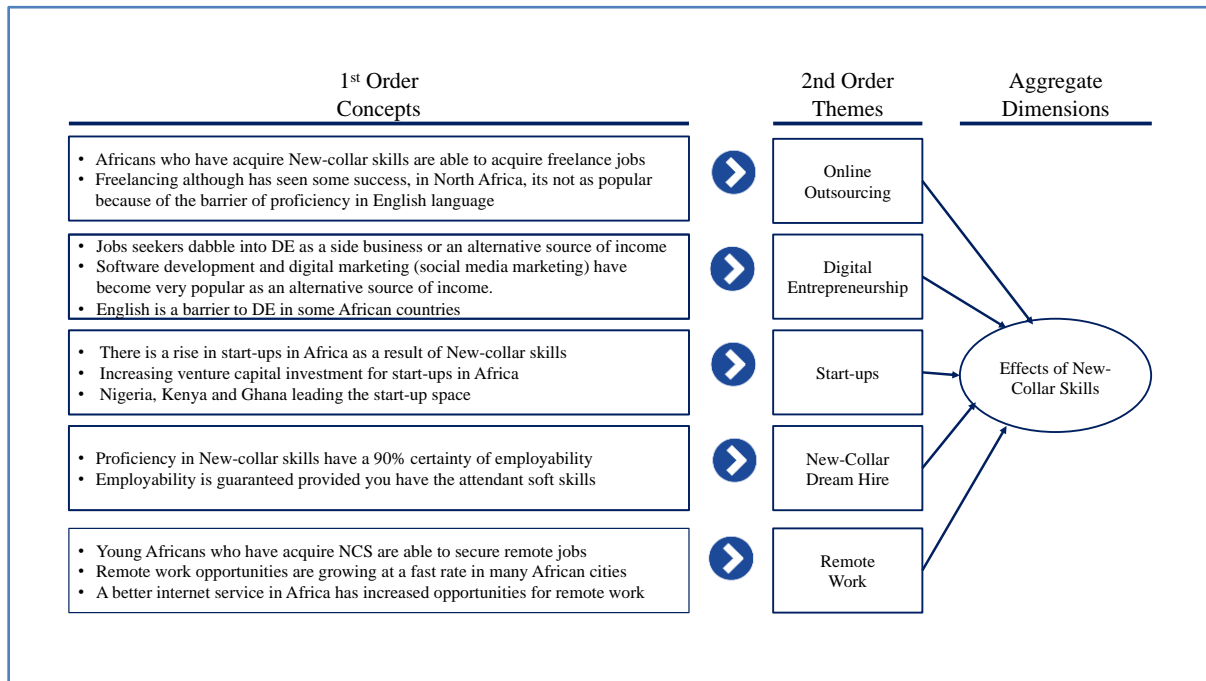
1st Order Concepts

2nd Order Themes

Aggregate Dimensions

• Africans who have acquire New-collar skills are able to acquire freelance jobs
• Freelancing although has seen some success, in North Africa, its not as popular because of the barrier of proficiency in English language

Online Outsourcing

• Jobs seekers dabble into DE as a side business or an alternative source of income
• Software development and digital marketing (social media marketing) have become very popular as an alternative source of income.
• English is a barrier to DE in some African countries

Digital Entrepreneurship

• There is a rise in start-ups in Africa as a result of New-collar skills
• Increasing venture capital investment for start-ups in Africa
• Nigeria, Kenya and Ghana leading the start-up space

Start-ups

• Proficiency in New-collar skills have a 90% certainty of employability
• Employability is guaranteed provided you have the attendant soft skills

New-Collar Dream Hire

• Young Africans who have acquire NCS are able to secure remote jobs
• Remote work opportunities are growing at a fast rate in many African cities
• A better internet service in Africa has increased opportunities for remote work

Remote Work

Effects of New-Collar Skills